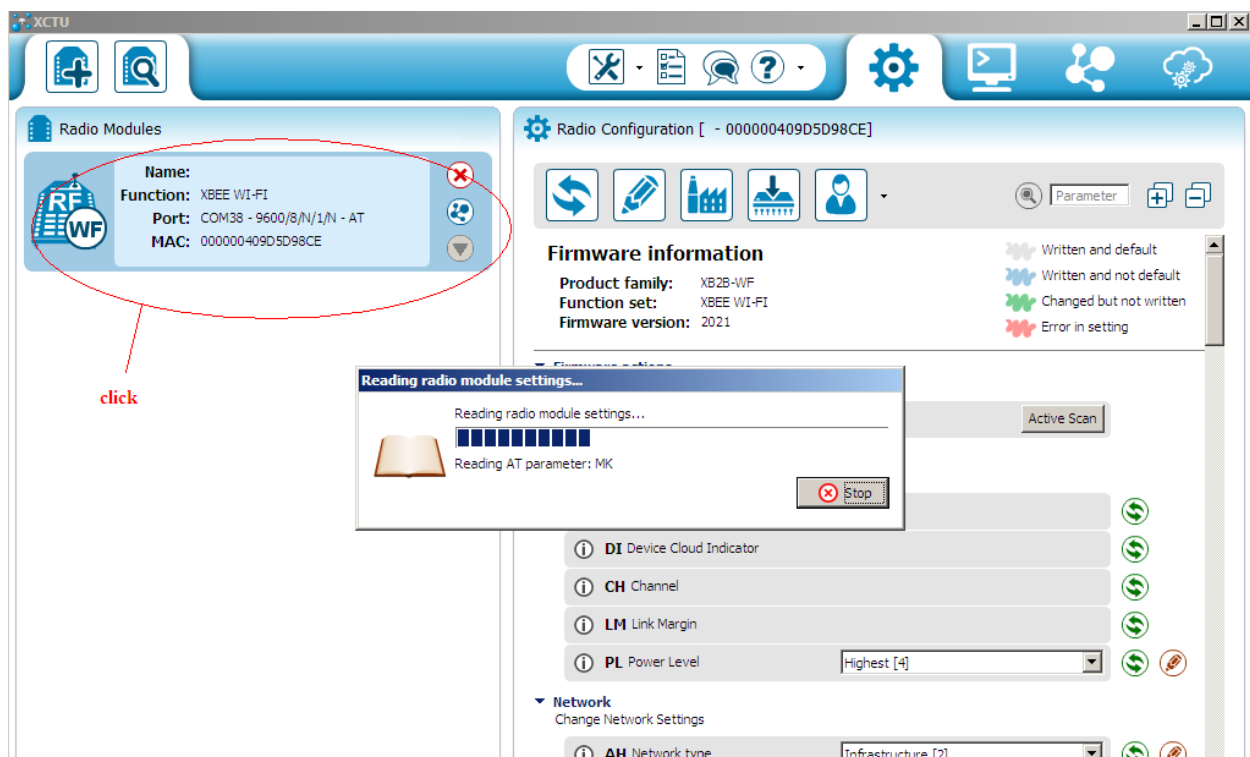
XCTU

Radio Modules

Name:
Function: XBEE WI-FI
Port: COM38 - 9600/8/N/1/N - AT
MAC: 000000409D5D98CE

RF WF

click

Radio Configuration [ - 000000409D5D98CE]

Parameter

Firmware information

Product family: XB2B-WF
Function set: XBEE WI-FI
Firmware version: 2021

Written and default
Written and not default
Changed but not written
Error in setting

Reading radio module settings...

Reading radio module settings...

Reading AT parameter: MK

Stop

Active Scan

DI Device Cloud Indicator
CH Channel
LM Link Margin
PL Power Level Highest [4]

Network
Change Network Settings

AH Network type Infrastructure [2]